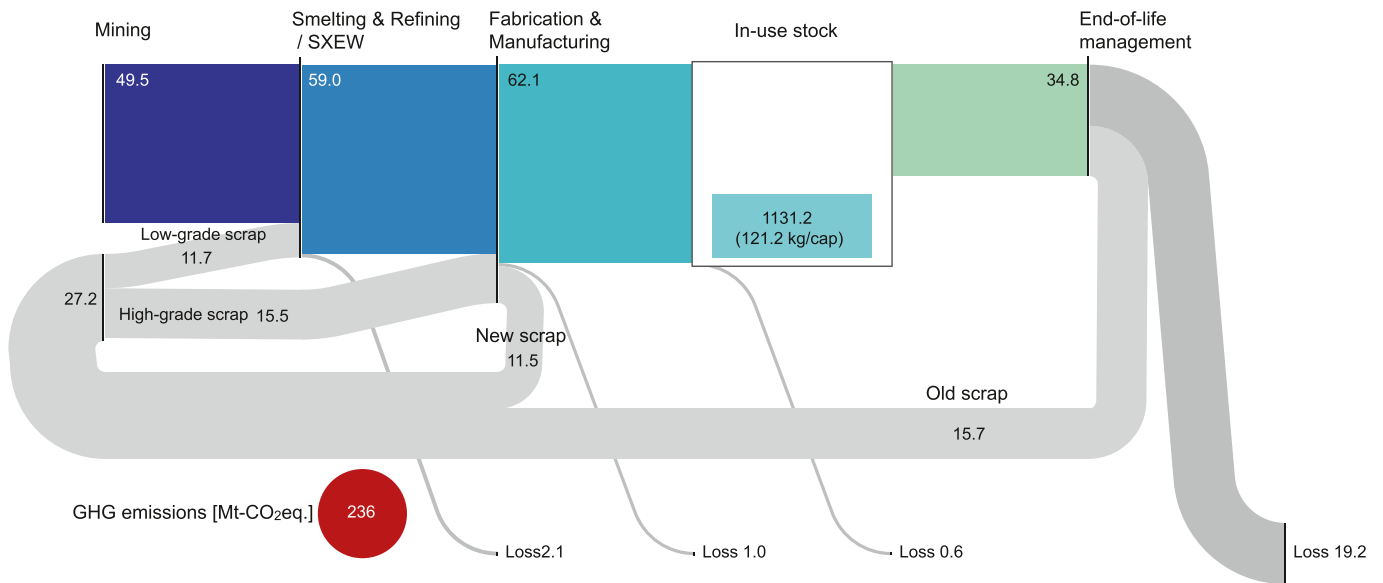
Mining

Smelting & Refining / SXEW

Fabrication & Manufacturing

In-use stock

End-of-life management

49.5

59.0

62.1

34.8

1131.2 (121.2 kg/cap)

Low-grade scrap 11.7

27.2

High-grade scrap 15.5

New scrap 11.5

Old scrap

15.7

GHG emissions [Mt-$CO_2$eq.]

236

Loss2.1

Loss 1.0

Loss 0.6

Loss 19.2